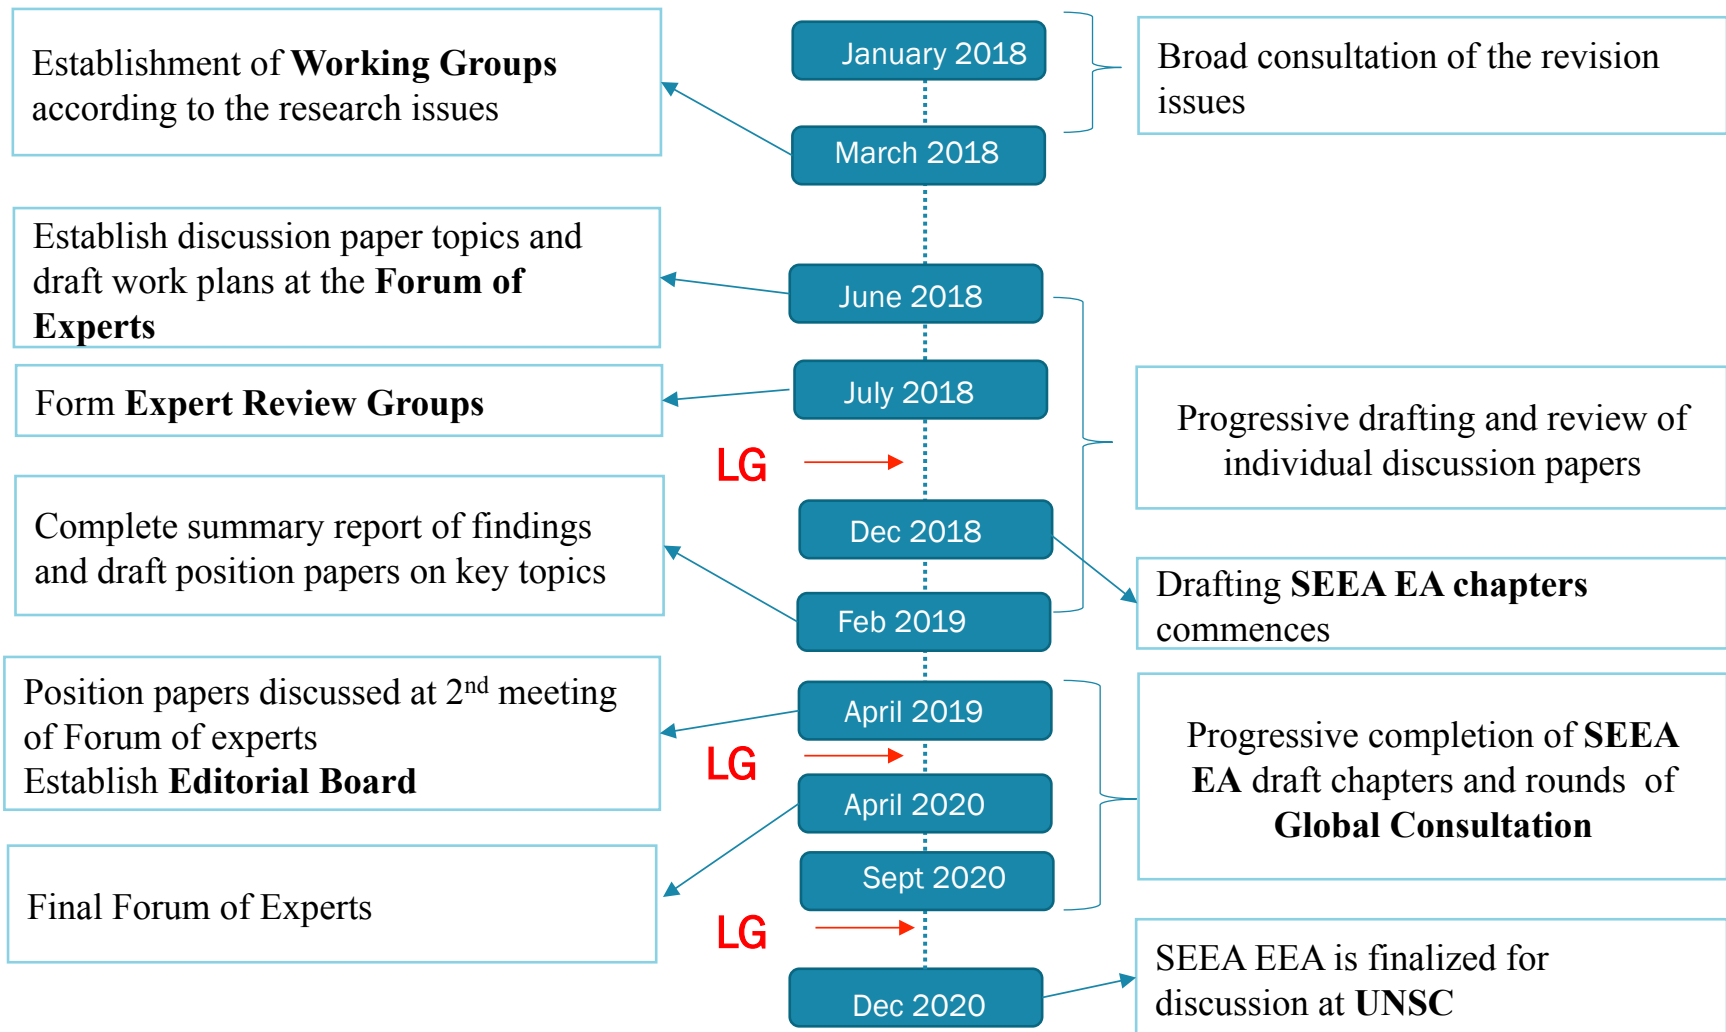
January 2018

Broad consultation of the revision issues

Establishment of **Working Groups** according to the research issues

March 2018

Establish discussion paper topics and draft work plans at the **Forum of Experts**

June 2018

Form **Expert Review Groups**

July 2018

Progressive drafting and review of individual discussion papers

LG

Dec 2018

Complete summary report of findings and draft position papers on key topics

Drafting **SEEA EA chapters** commences

Feb 2019

Position papers discussed at 2$^{nd}$ meeting of Forum of experts
Establish **Editorial Board**

April 2019

LG

Progressive completion of **SEEA EA** draft chapters and rounds of **Global Consultation**

April 2020

Sept 2020

Final Forum of Experts

LG

Dec 2020

SEEA EEA is finalized for discussion at **UNSC**